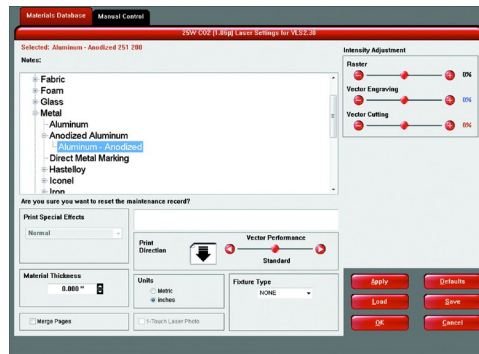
Materials Database
Manual Control

25W CO2 (1.06p) Laser Settings for VLS2.30

Selected: Aluminum - Anodized 251 200

Notes:

Fabric
Foam
Glass
Metal
Aluminum
Anodized Aluminum
Aluminum - Anodized
Direct Metal Marking
Hastelloy
Iconel
Iron

Are you sure you want to reset the maintenance record?

Intensity Adjustment

Raster
0%

Vector Engraving
0%

Vector Cutting
0%

Print Special Effects
Normal

Print Direction

Vector Performance
Standard

Material Thickness
0.000 "

Units
Metric
Inches

Fixture Type
NONE

Merge Pages

1-Touch Laser Photo

Apply
Defaults
Load
Save
OK
Cancel